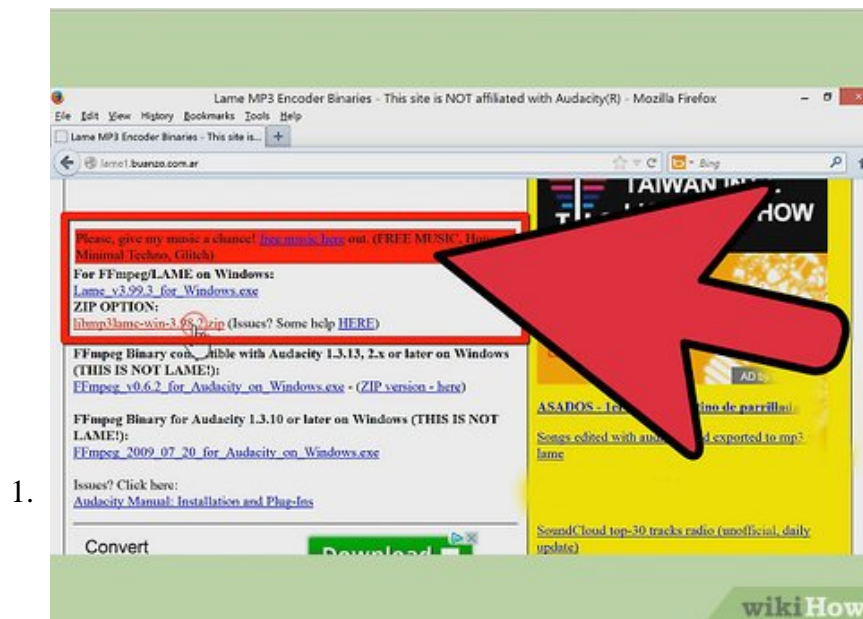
Lame MP3 Encoder Binaries - This site is NOT affiliated with Audacity(R) - Mozilla Firefox

File Edit View History Bookmarks Tools Help

Lame MP3 Encoder Binaries - This site is...

lame1.buanzo.com.ar

Bing

Please, give my music a chance! free music here out. (FREE MUSIC, Ho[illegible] Minimal Techno, Glitch)

For FFmpeg/LAME on Windows:
Lame_v3.99.3_for_Windows.exe
ZIP OPTION:
libmp3lame-win-3.9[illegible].zip (Issues? Some help HERE)

FFmpeg Binary co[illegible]tible with Audacity 1.3.13, 2.x or later on Windows (THIS IS NOT LAME!):
FFmpeg_v0.6.2_for_Audacity_on_Windows.exe - (ZIP version - here)

FFmpeg Binary for Audacity 1.3.10 or later on Windows (THIS IS NOT LAME!):
FFmpeg_2009_07_20_for_Audacity_on_Windows.exe

Issues? Click here:
Audacity Manual: Installation and Plug-Ins

Convert

Download

TAIWAN IN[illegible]
HOW

AD

ASADOS - 1e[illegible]tino de parrilla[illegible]

Songs edited with aud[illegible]d exported to mp3 lame

SoundCloud top-30 tracks radio (unofficial, daily update)

1.

wikiHow